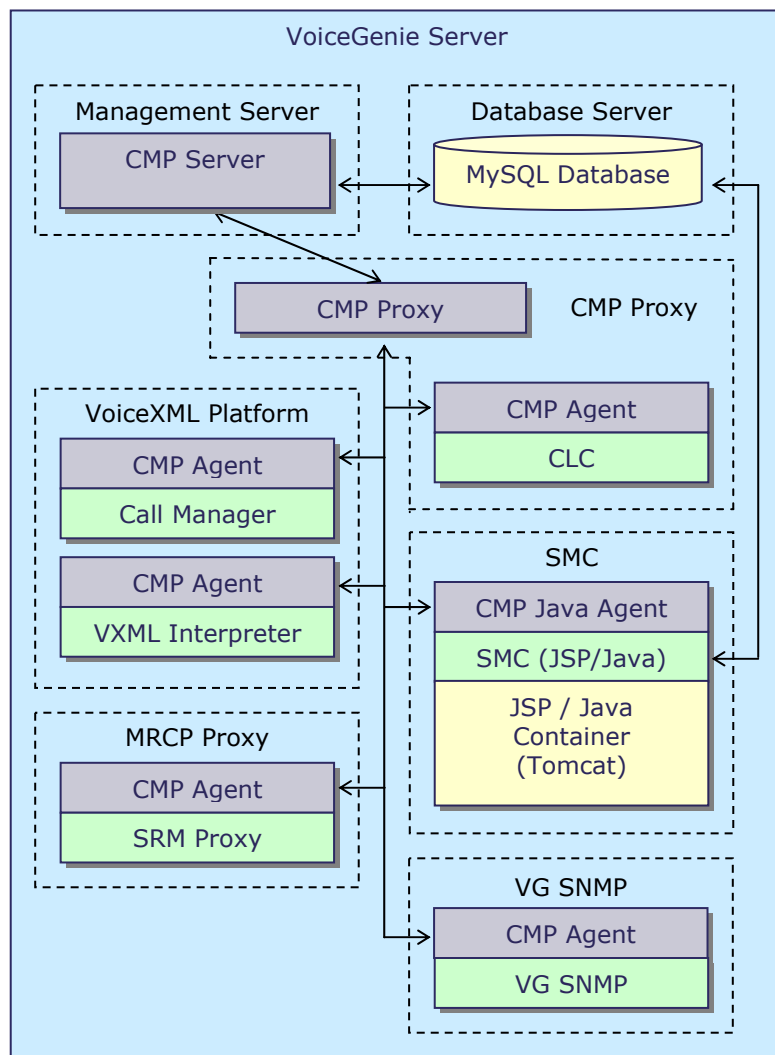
VoiceGenie Server

Management Server

CMP Server

Database Server

MySQL Database

CMP Proxy

CMP Proxy

VoiceXML Platform

CMP Agent

Call Manager

CMP Agent

VXML Interpreter

CMP Agent

CLC

SMC

CMP Java Agent

SMC (JSP/Java)

JSP / Java Container (Tomcat)

MRCP Proxy

CMP Agent

SRM Proxy

VG SNMP

CMP Agent

VG SNMP